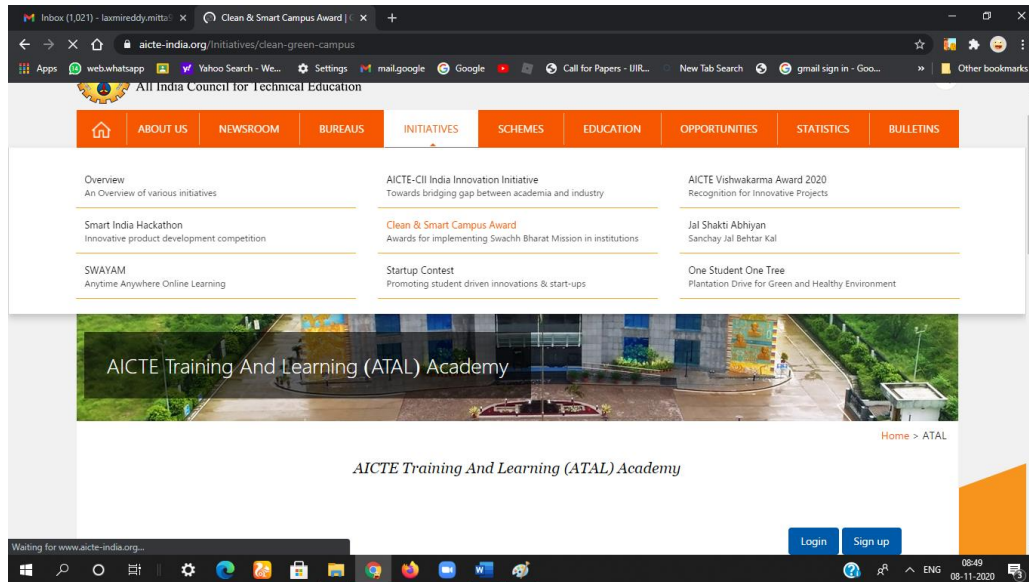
Inbox (1,021) - laxmireddy.mitta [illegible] ×
Clean & Smart Campus Award | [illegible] ×
+

aicte-india.org/Initiatives/clean-green-campus

Apps web.whatsapp Yahoo Search - We... Settings mail.google Google Call for Papers - IJIR... New Tab Search gmail sign in - Goo... » Other bookmarks

All India Council for Technical Education

ABOUT US NEWSROOM BUREAUS INITIATIVES SCHEMES EDUCATION OPPORTUNITIES STATISTICS BULLETINS

Overview
An Overview of various initiatives

AICTE-CII India Innovation Initiative
Towards bridging gap between academia and industry

AICTE Vishwakarma Award 2020
Recognition for Innovative Projects

Smart India Hackathon
Innovative product development competition

Clean & Smart Campus Award
Awards for implementing Swachh Bharat Mission in institutions

Jal Shakti Abhiyan
Sanchay Jal Behtar Kal

SWAYAM
Anytime Anywhere Online Learning

Startup Contest
Promoting student driven innovations & start-ups

One Student One Tree
Plantation Drive for Green and Healthy Environment

AICTE Training And Learning (ATAL) Academy

Home > ATAL

AICTE Training And Learning (ATAL) Academy

Login Sign up

Waiting for www.aicte-india.org...

ENG 08:49 08-11-2020